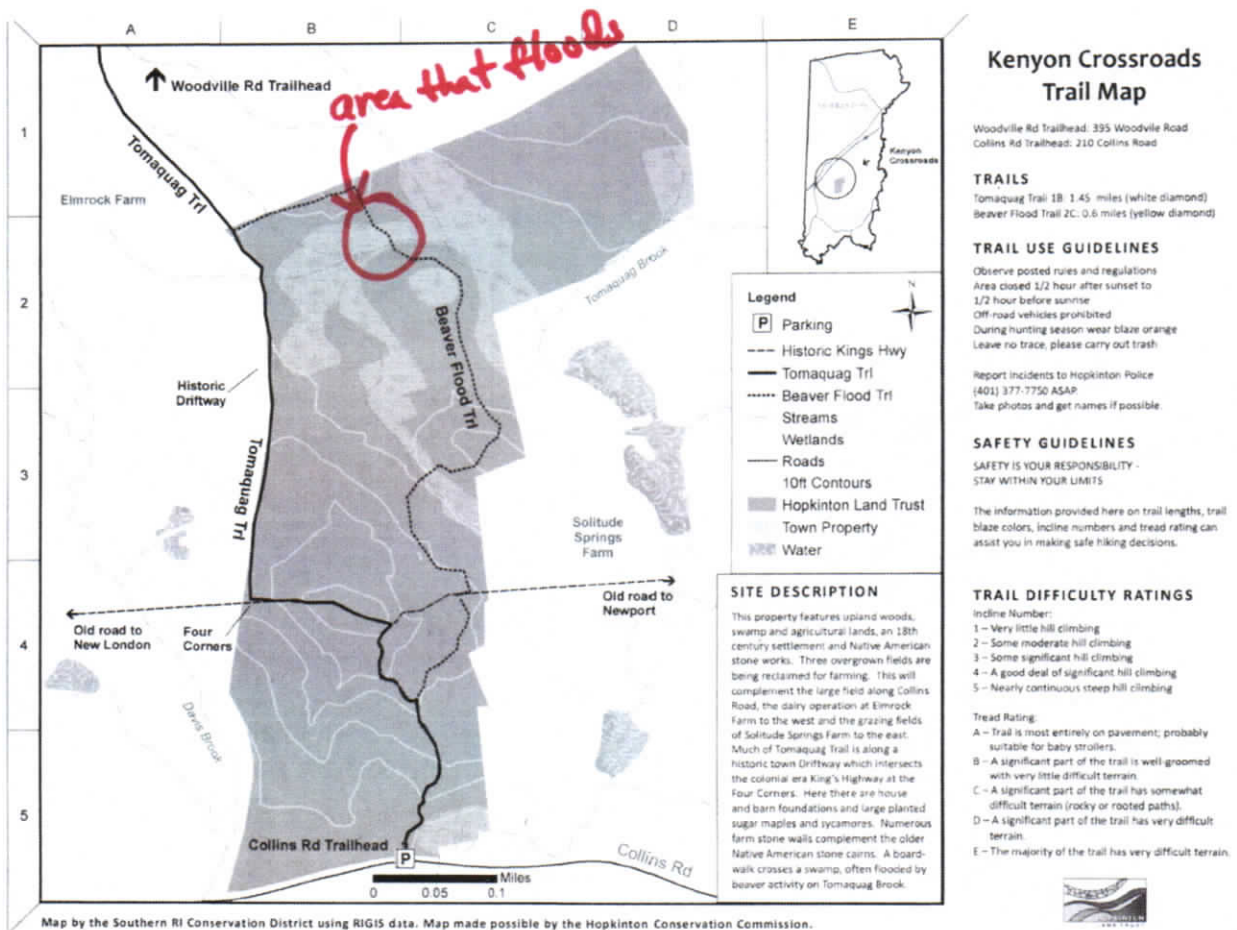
A B C D E

1 2 3 4 5

area that floods

Woodville Rd Trailhead

Tomaquag Trl

Elmrock Farm

Tomaquag Brook

Beaver Flood Trl

Historic Driftway

Tomaquag Trl

Solitude Springs Farm

Old road to New London

Four Corners

Old road to Newport

Davis Brook

Collins Rd Trailhead

P

Collins Rd

0 0.05 0.1 Miles

Kenyon Crossroads

Legend
P Parking
Historic Kings Hwy
Tomaquag Trl
Beaver Flood Trl
Streams
Wetlands
Roads
10ft Contours
Hopkinton Land Trust
Town Property
Water

N

SITE DESCRIPTION

This property features upland woods, swamp and agricultural lands, an 18th century settlement and Native American stone works. Three overgrown fields are being reclaimed for farming. This will complement the large field along Collins Road, the dairy operation at Elmrock Farm to the west and the grazing fields of Solitude Springs Farm to the east. Much of Tomaquag Trail is along a historic town Driftway which intersects the colonial era King's Highway at the Four Corners. Here there are house and barn foundations and large planted sugar maples and sycamores. Numerous farm stone walls complement the older Native American stone cairns. A boardwalk crosses a swamp, often flooded by beaver activity on Tomaquag Brook.

Kenyon Crossroads Trail Map

Woodville Rd Trailhead: 395 Woodvile Road
Collins Rd Trailhead: 210 Collins Road

TRAILS
Tomaquag Trail 1B: 1.45 miles (white diamond)
Beaver Flood Trail 2C: 0.6 miles (yellow diamond)

TRAIL USE GUIDELINES
Observe posted rules and regulations
Area closed 1/2 hour after sunset to 1/2 hour before sunrise
Off-road vehicles prohibited
During hunting season wear blaze orange
Leave no trace, please carry out trash

Report incidents to Hopkinton Police (401) 377-7750 ASAP.
Take photos and get names if possible.

SAFETY GUIDELINES
SAFETY IS YOUR RESPONSIBILITY - STAY WITHIN YOUR LIMITS

The information provided here on trail lengths, trail blaze colors, incline numbers and tread rating can assist you in making safe hiking decisions.

TRAIL DIFFICULTY RATINGS
Incline Number:
1 – Very little hill climbing
2 – Some moderate hill climbing
3 – Some significant hill climbing
4 – A good deal of significant hill climbing
5 – Nearly continuous steep hill climbing

Tread Rating:
A – Trail is most entirely on pavement; probably suitable for baby strollers.
B – A significant part of the trail is well-groomed with very little difficult terrain.
C – A significant part of the trail has somewhat difficult terrain (rocky or rooted paths).
D – A significant part of the trail has very difficult terrain.
E – The majority of the trail has very difficult terrain.

Map by the Southern RI Conservation District using RIGIS data. Map made possible by the Hopkinton Conservation Commission.